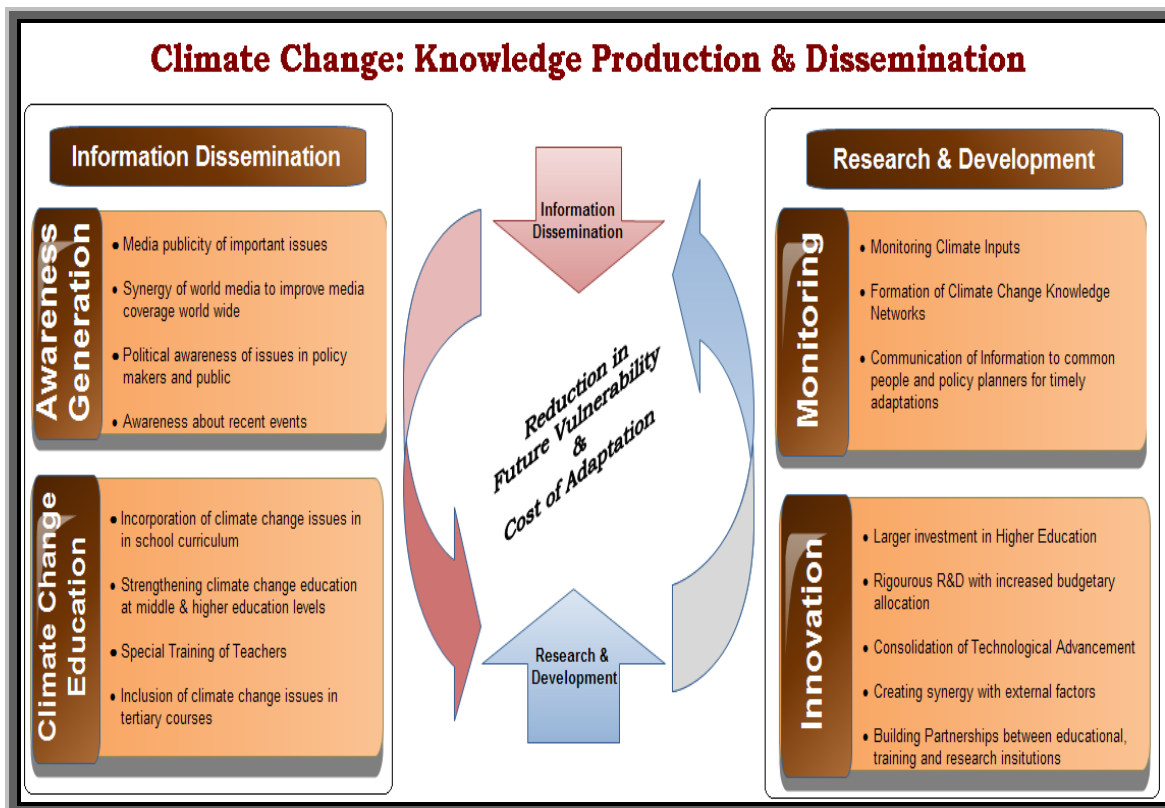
Climate Change: Knowledge Production & Dissemination

Information Dissemination

Awareness Generation

• Media publicity of important issues

• Synergy of world media to improve media coverage world wide

• Political awareness of issues in policy makers and public

• Awareness about recent events

Climate Change Education

• Incorporation of climate change issues in in school curriculum

• Strengthening climate change education at middle & higher education levels

• Special Training of Teachers

• Inclusion of climate change issues in tertiary courses

Information Dissemination

Reduction in Future Vulnerability & Cost of Adaptation

Research & Development

Research & Development

Monitoring

• Monitoring Climate Inputs

• Formation of Climate Change Knowledge Networks

• Communication of Information to common people and policy planners for timely adaptations

Innovation

• Larger investment in Higher Education

• Rigourous R&D with increased budgetary allocation

• Consolidation of Technological Advancement

• Creating synergy with external factors

• Building Partnerships between educational, training and research insitutions